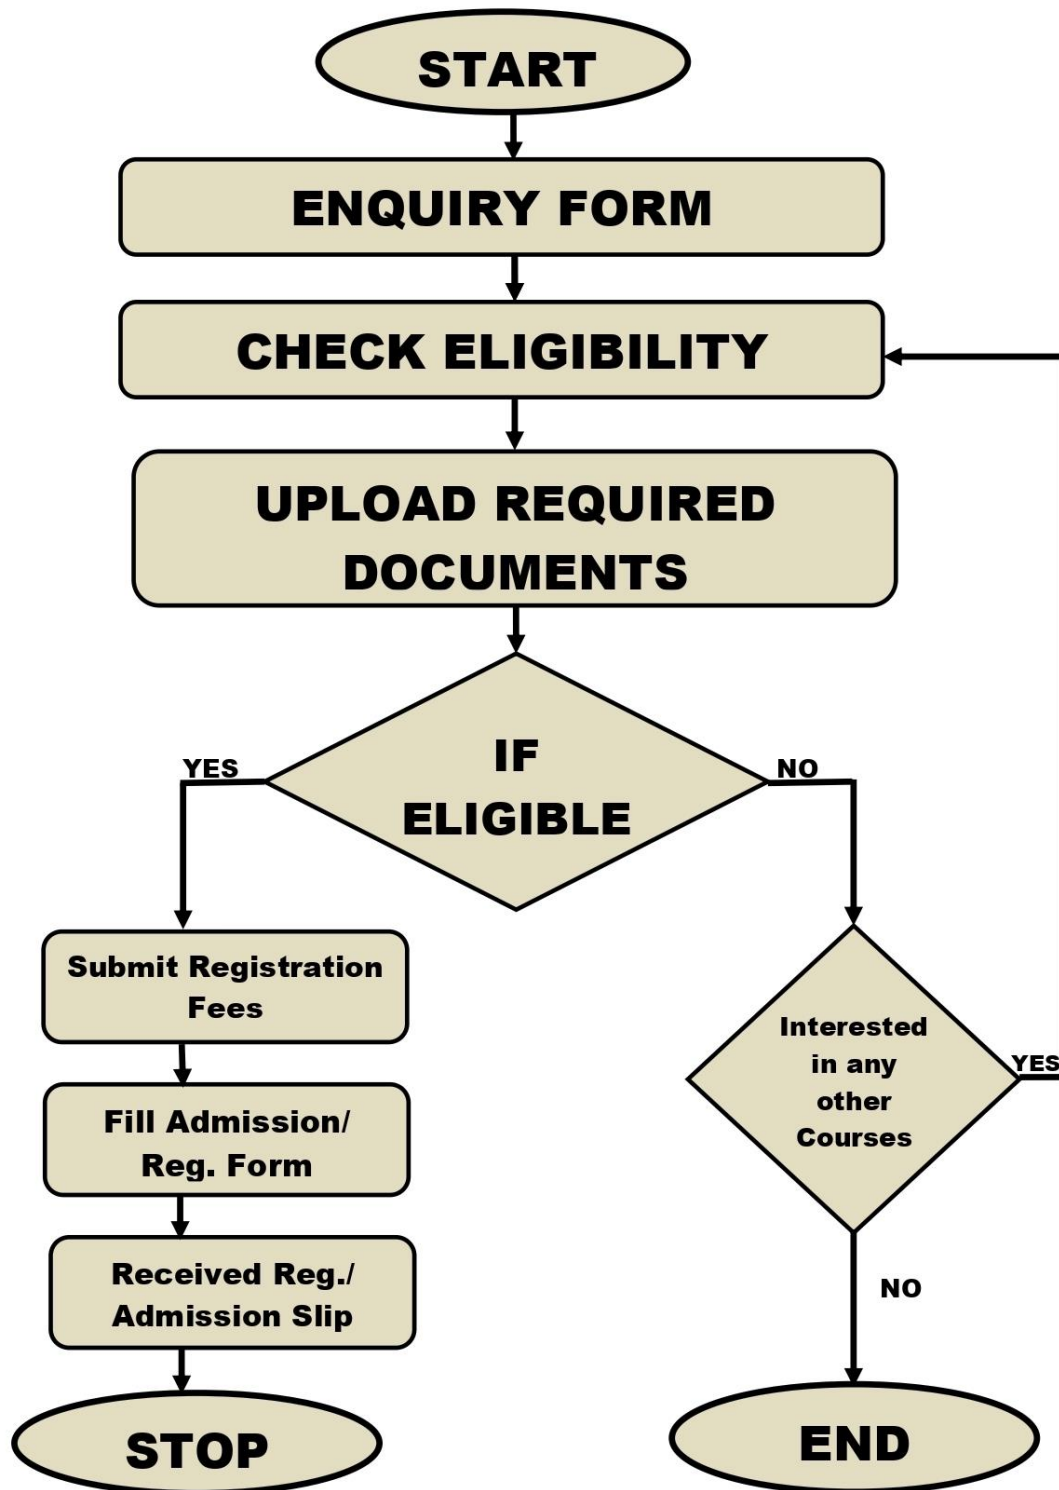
START

ENQUIRY FORM

CHECK ELIGIBILITY

UPLOAD REQUIRED DOCUMENTS

IF ELIGIBLE

YES

NO

Submit Registration Fees

Fill Admission/ Reg. Form

Received Reg./ Admission Slip

STOP

Interested in any other Courses

YES

NO

END